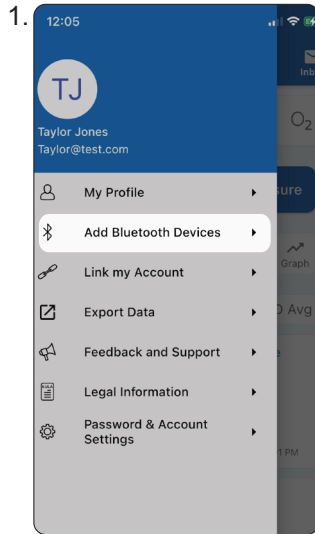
1.

12:05

TJ

Taylor Jones
Taylor@test.com

My Profile

Add Bluetooth Devices

Link my Account

Export Data

Feedback and Support

Legal Information

Password & Account Settings

Inb

$O_2$

sure

Graph

D Avg

1 PM